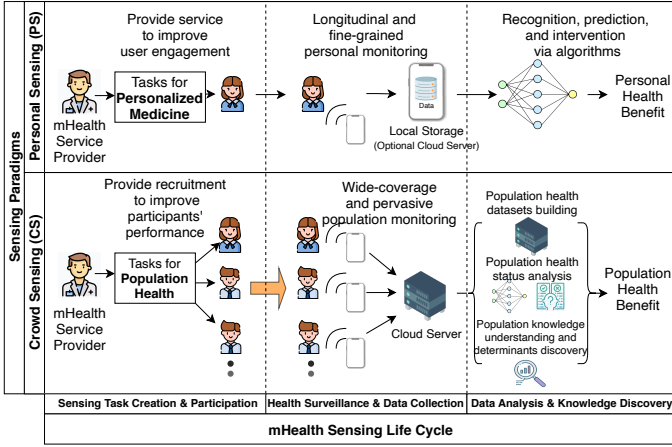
Sensing Paradigms

Personal Sensing (PS)

Provide service to improve user engagement

mHealth Service Provider

Tasks for Personalized Medicine

Longitudinal and fine-grained personal monitoring

Data

Local Storage (Optional Cloud Server)

Recognition, prediction, and intervention via algorithms

Personal Health Benefit

Crowd Sensing (CS)

Provide recruitment to improve participants' performance

mHealth Service Provider

Tasks for Population Health

Wide-coverage and pervasive population monitoring

Cloud Server

Population health datasets building

Population health status analysis

Population knowledge understanding and determinants discovery

Population Health Benefit

Sensing Task Creation & Participation

Health Surveillance & Data Collection

Data Analysis & Knowledge Discovery

mHealth Sensing Life Cycle